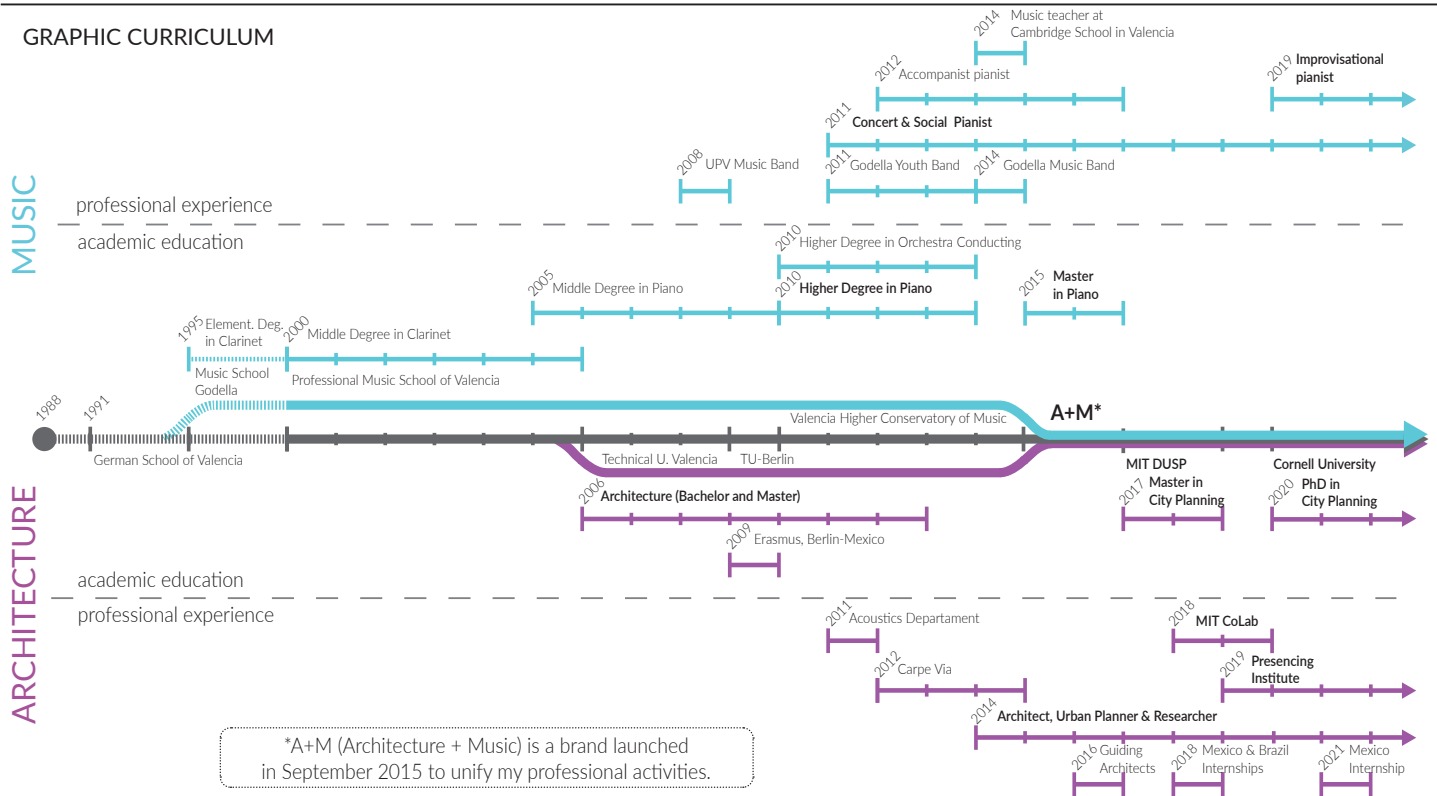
GRAPHIC CURRICULUM

MUSIC

2014 Music teacher at Cambridge School in Valencia

2012 Accompanist pianist

2019 Improvisational pianist

2011 Concert & Social Pianist

2008 UPV Music Band

2011 Godella Youth Band

2014 Godella Music Band

professional experience

academic education

2010 Higher Degree in Orchestra Conducting

2005 Middle Degree in Piano

2010 Higher Degree in Piano

2015 Master in Piano

1995 Element. Deg. in Clarinet

2000 Middle Degree in Clarinet

Music School Godella

Professional Music School of Valencia

1988

1991

A+M*

Valencia Higher Conservatory of Music

German School of Valencia

Technical U. Valencia

TU-Berlin

MIT DUSP

Cornell University

2006 Architecture (Bachelor and Master)

2017 Master in City Planning

2020 PhD in City Planning

2009 Erasmus, Berlin-Mexico

ARCHITECTURE

academic education

professional experience

2011 Acoustics Departament

2018 MIT CoLab

2012 Carpe Via

2019 Presencing Institute

2014 Architect, Urban Planner & Researcher

*A+M (Architecture + Music) is a brand launched in September 2015 to unify my professional activities.

2016 Guiding Architects

2018 Mexico & Brazil Internships

2021 Mexico Internship